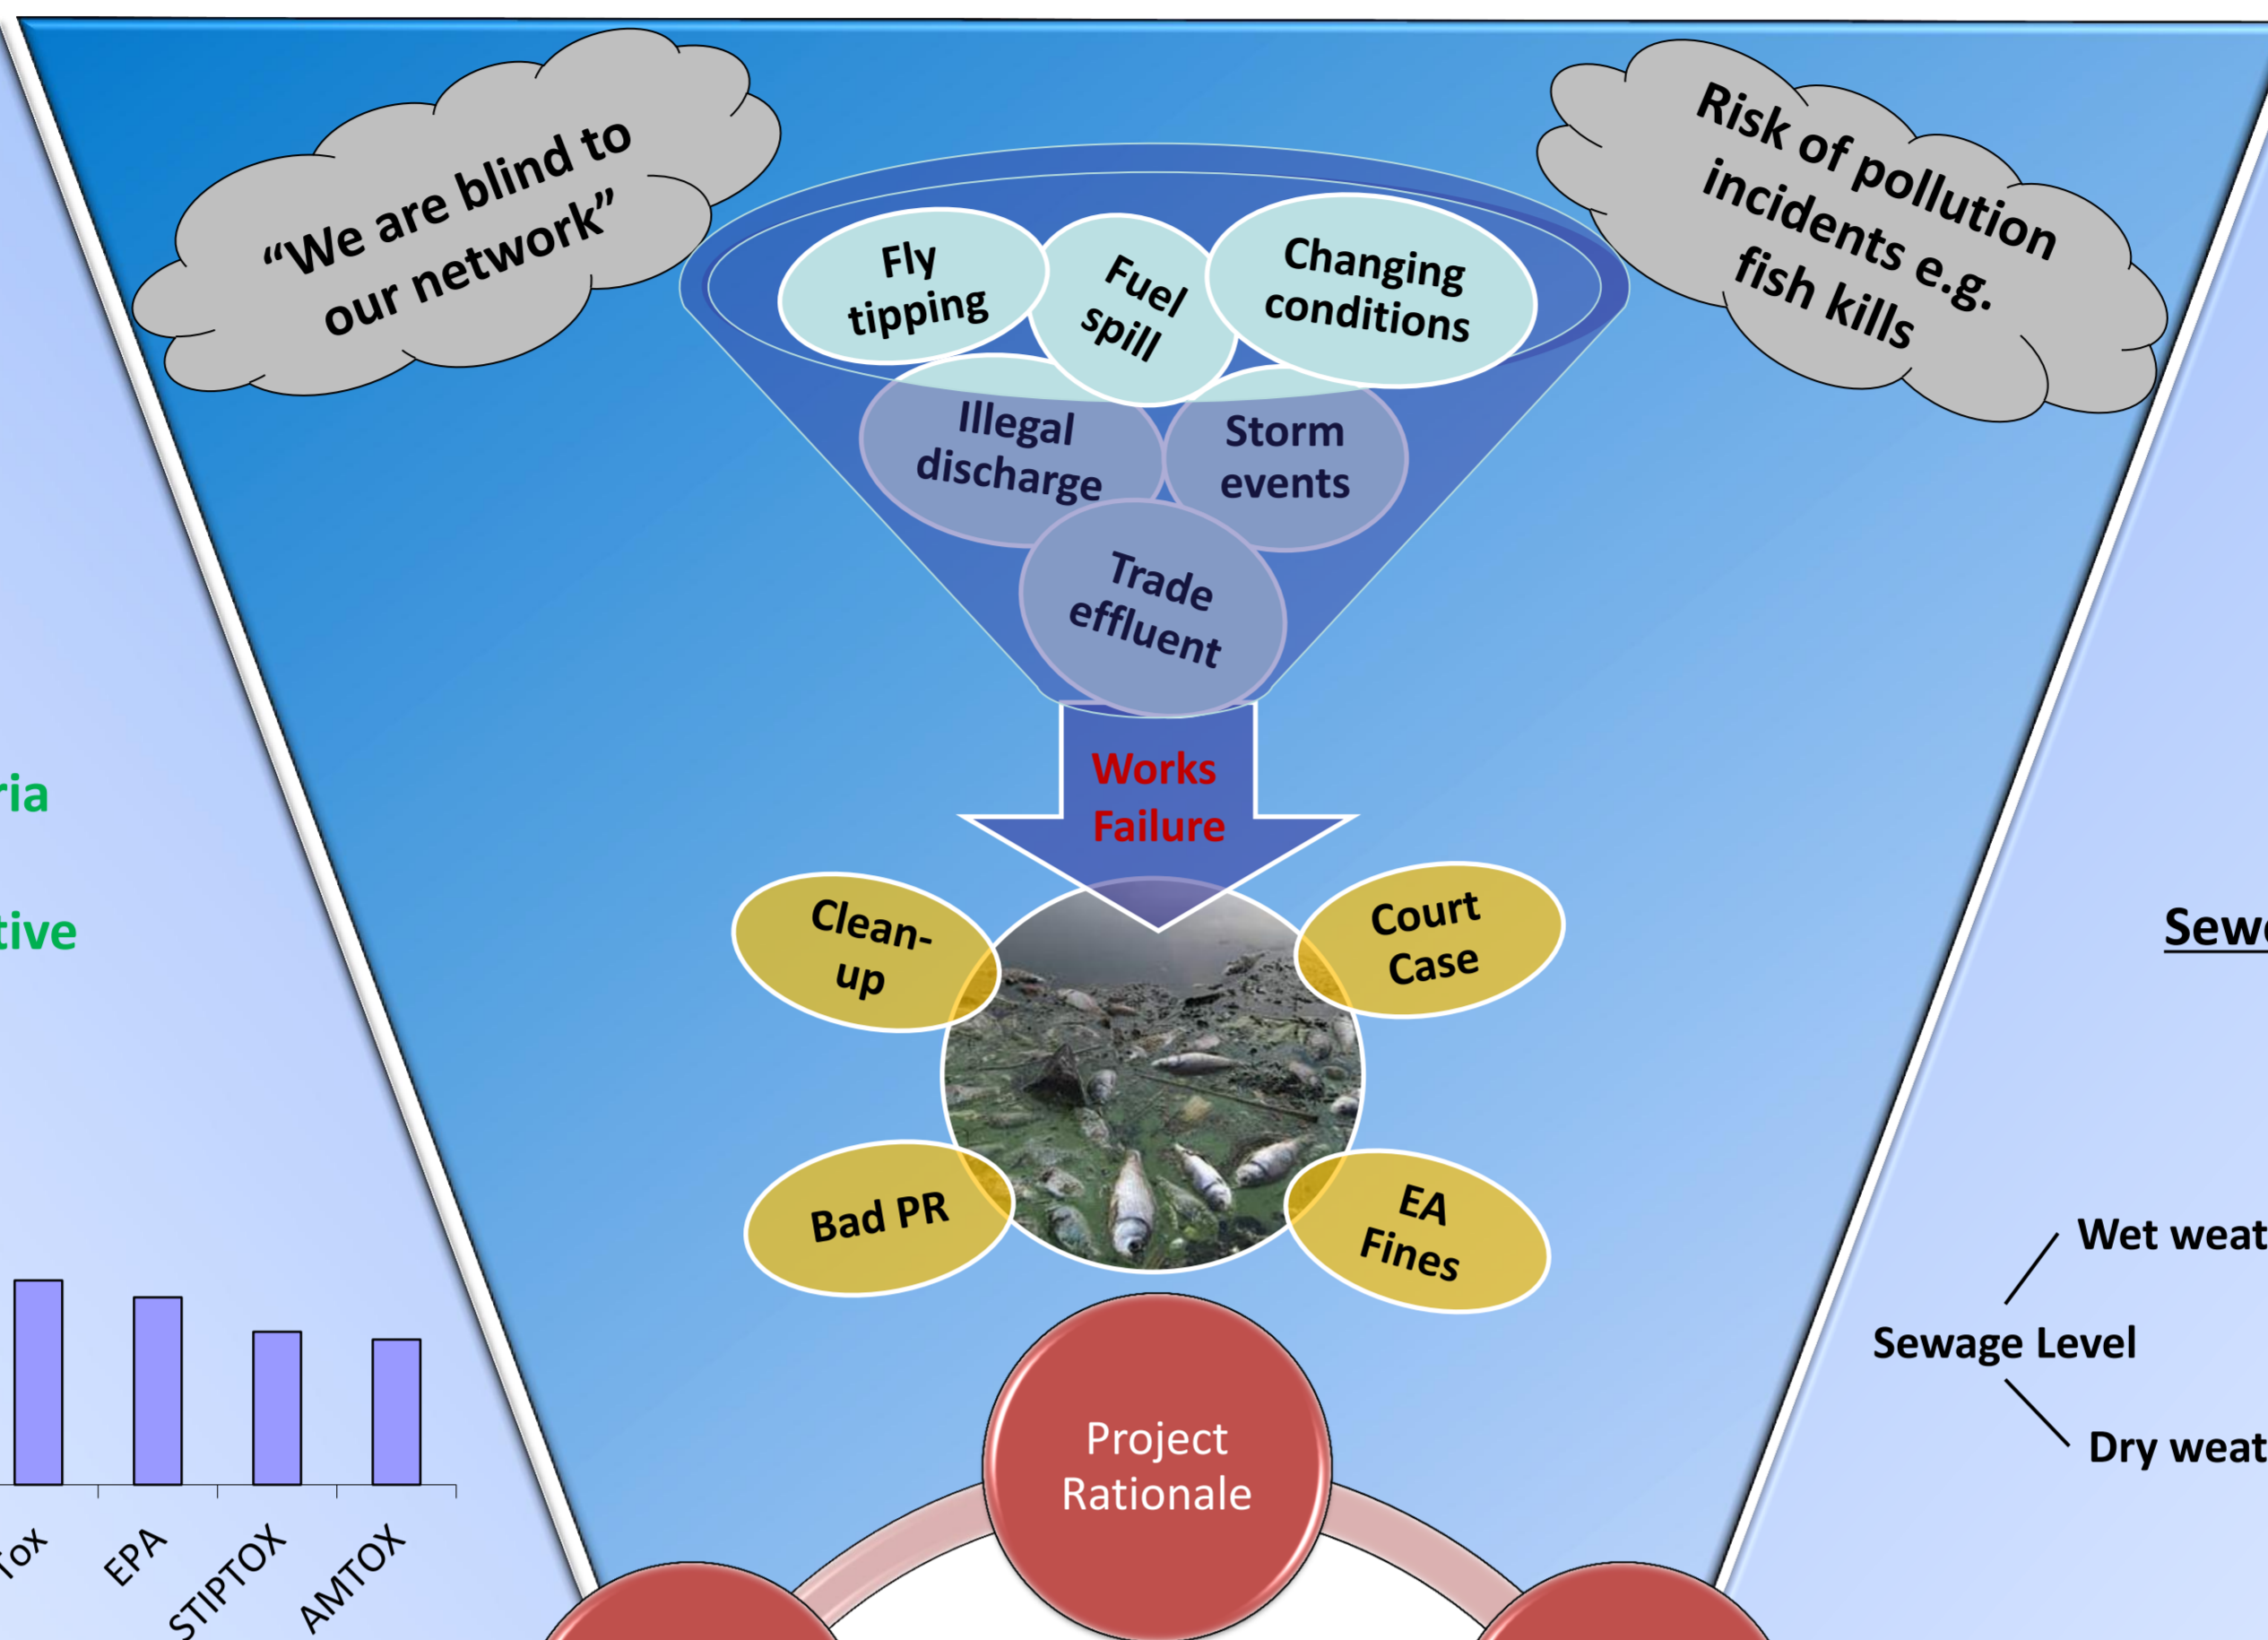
"We are blind to our network"

Risk of pollution incidents e.g. fish kills

Fly tipping

Fuel spill

Changing conditions

Illegal discharge

Storm events

Trade effluent

Works Failure

Clean-up

Court Case

Bad PR

EA Fines

Project Rationale

ria

tive

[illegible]Tox

EPA

STIPTOX

AMTOX

Sew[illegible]

Wet weat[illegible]

Sewage Level

Dry weat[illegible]